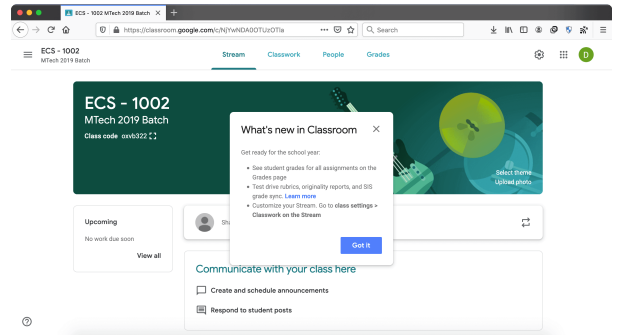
ECS - 1002 MTech 2019 Batch

https://classroom.google.com/c/NjYwNDA0OTUzOTla

Search

ECS - 1002
MTech 2019 Batch

Stream Classwork People Grades

D

ECS - 1002
MTech 2019 Batch
Class code oxvb322

Select theme
Upload photo

Upcoming
No work due soon
View all

Sh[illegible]

What's new in Classroom

Get ready for the school year:

- See student grades for all assignments on the Grades page
- Test drive rubrics, originality reports, and SIS grade sync. Learn more
- Customize your Stream. Go to class settings > Classwork on the Stream

Got it

Communicate with your class here

Create and schedule announcements

Respond to student posts

?